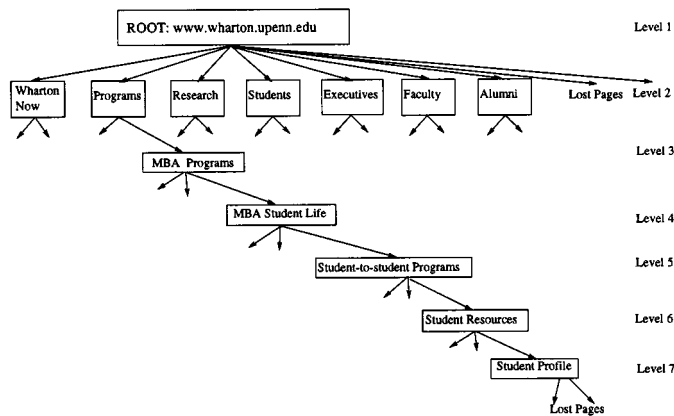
ROOT: www.wharton.upenn.edu

Level 1

Wharton Now

Programs

Research

Students

Executives

Faculty

Alumni

Lost Pages

Level 2

MBA Programs

Level 3

MBA Student Life

Level 4

Student-to-student Programs

Level 5

Student Resources

Level 6

Student Profile

Level 7

Lost Pages